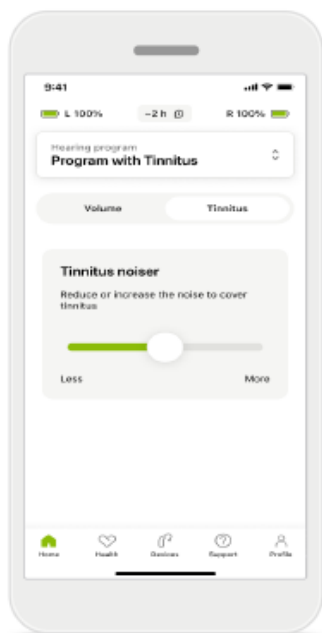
9:41

L 100%

~2 h

R 100%

Hearing program
Program with Tinnitus

Volume

Tinnitus

Tinnitus noiser

Reduce or increase the noise to cover tinnitus

Less

More

Home

Health

Devices

Support

Profile